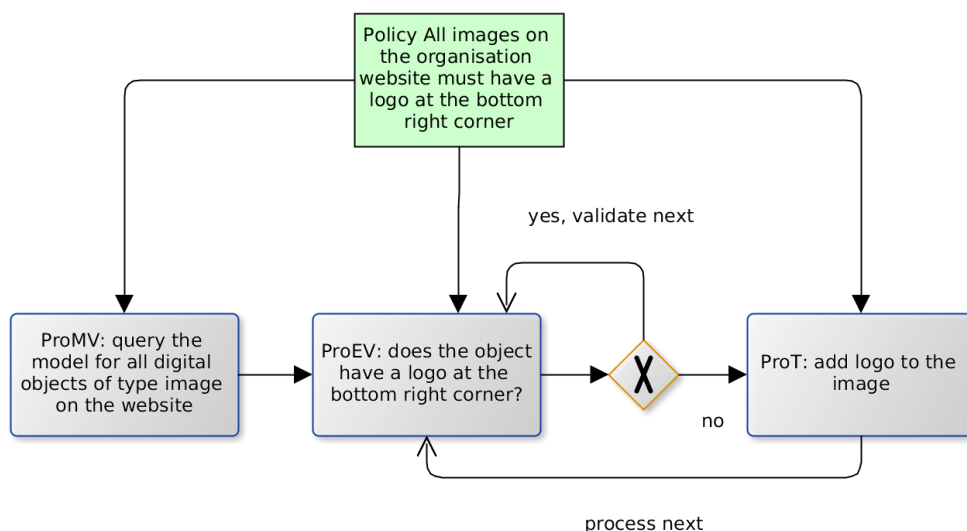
Policy All images on the organisation website must have a logo at the bottom right corner

yes, validate next

ProMV: query the model for all digital objects of type image on the website

ProEV: does the object have a logo at the bottom right corner?

ProT: add logo to the image

no

process next